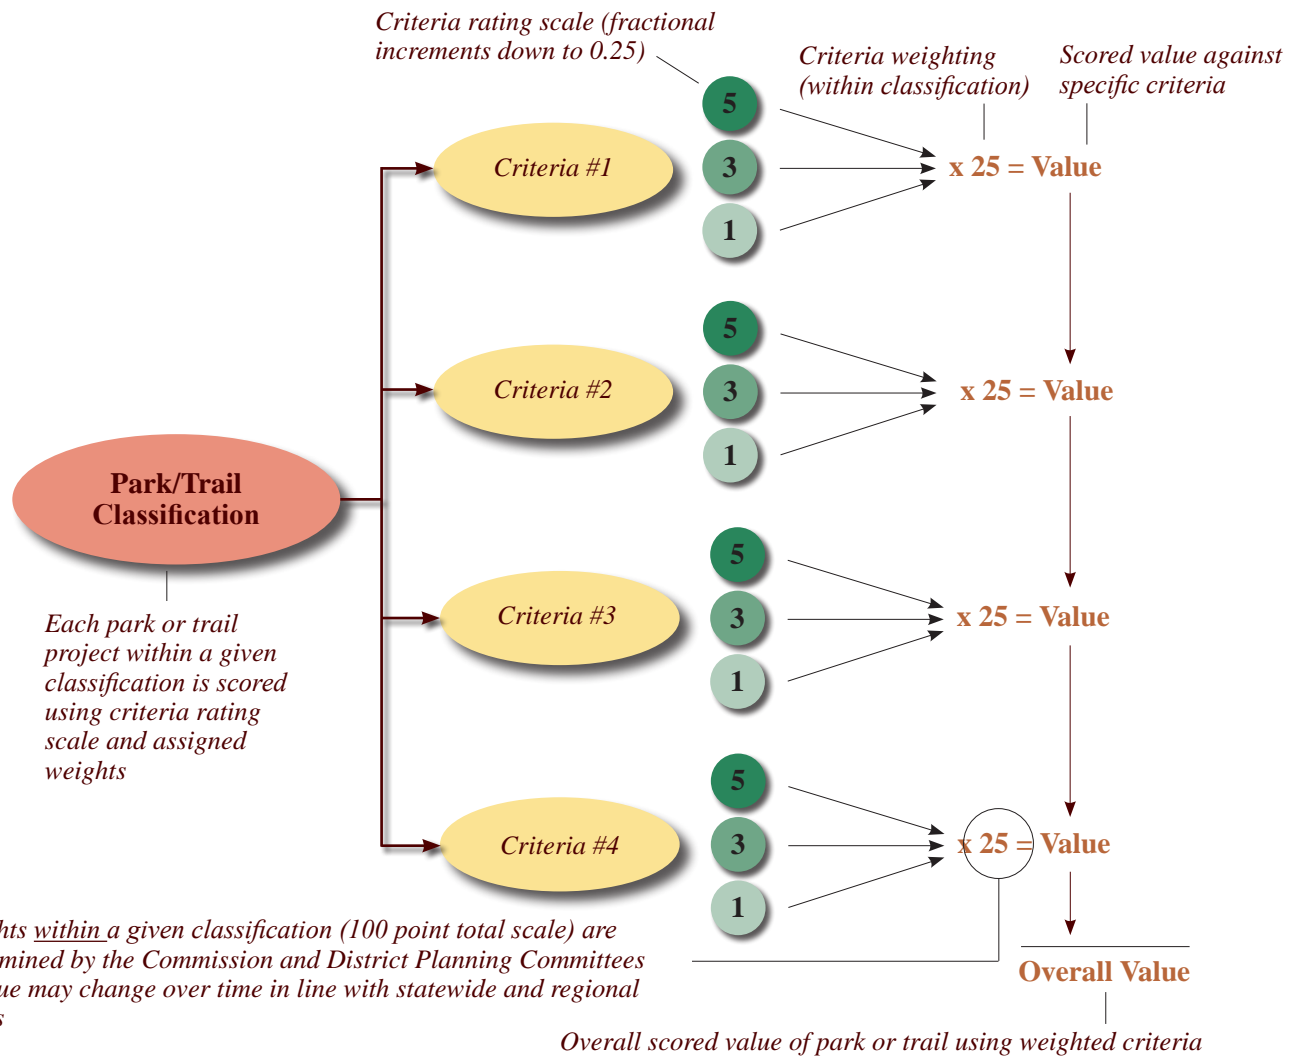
Criteria rating scale (fractional increments down to 0.25)

Criteria weighting (within classification)

Scored value against specific criteria

Criteria #1

5

3

1

x 25 = Value

Criteria #2

5

3

1

x 25 = Value

Park/Trail Classification

Criteria #3

5

3

1

x 25 = Value

Each park or trail project within a given classification is scored using criteria rating scale and assigned weights

Criteria #4

5

3

1

x 25 = Value

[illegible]hts within a given classification (100 point total scale) are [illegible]mined by the Commission and District Planning Committees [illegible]ue may change over time in line with statewide and regional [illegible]s

Overall Value

Overall scored value of park or trail using weighted criteria